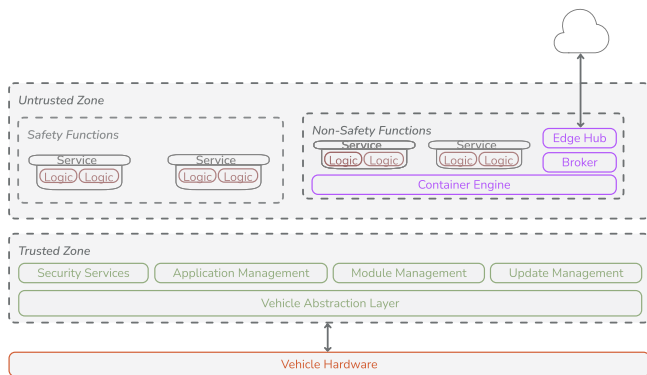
Untrusted Zone

Safety Functions

Service
Logic Logic

Service
Logic Logic

Non-Safety Functions

Service
Logic Logic

Service
Logic Logic

Edge Hub

Broker

Container Engine

Trusted Zone

Security Services

Application Management

Module Management

Update Management

Vehicle Abstraction Layer

Vehicle Hardware